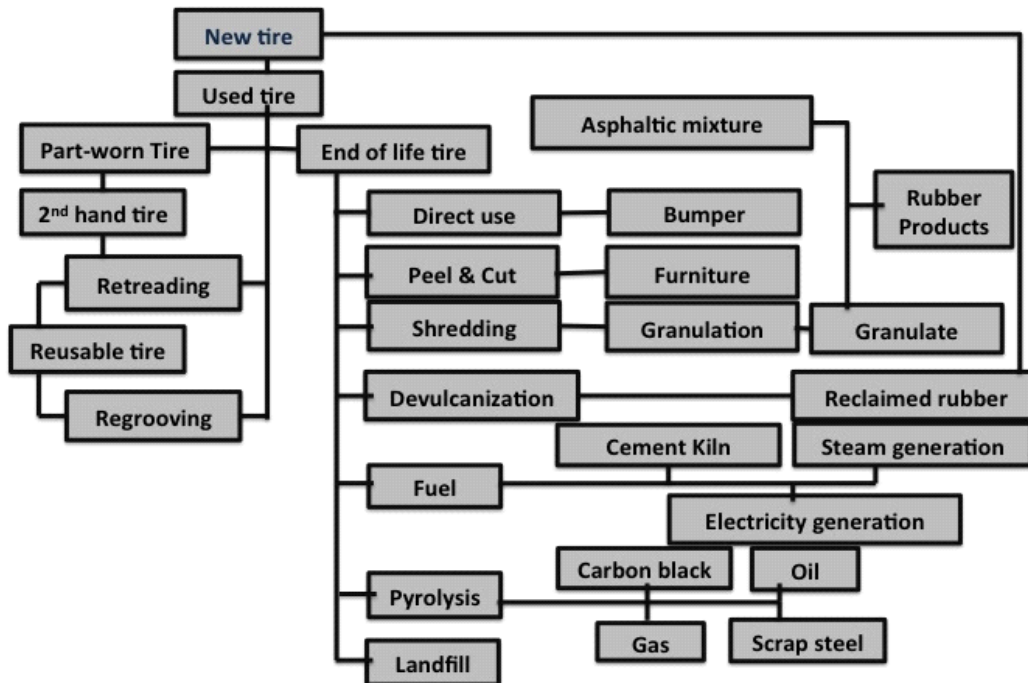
New tire

Used tire

Part-worn Tire

End of life tire

Asphaltic mixture

Rubber Products

$2^{nd}$ hand tire

Direct use

Bumper

Retreading

Peel & Cut

Furniture

Shredding

Granulation

Granulate

Reusable tire

Devulcanization

Reclaimed rubber

Regrooving

Cement Kiln

Steam generation

Fuel

Electricity generation

Carbon black

Oil

Pyrolysis

Gas

Scrap steel

Landfill